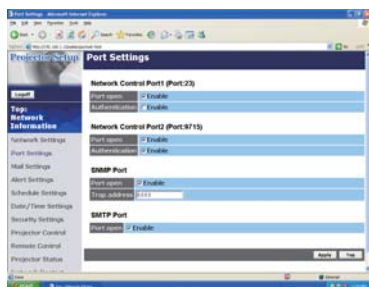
Port Settings - Microsoft Internet Explorer

Projector Setup

Port Settings

Logoff

Top: Network Information

Network Settings

Port Settings

Mail Settings

Alert Settings

Schedule Settings

Date/Time Settings

Security Settings

Projector Control

Remote Control

Projector Status

Network Control Port1 (Port:23)

| Port open | Enable |
|---|---|
| Authentication | Enable |

Network Control Port2 (Port:9715)

| Port open | Enable |
|---|---|
| Authentication | Enable |

SNMP Port

| Port open | Enable |
|---|---|
| Trap address | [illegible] |

SMTP Port

| Port open | Enable |
|---|---|

Apply

Top